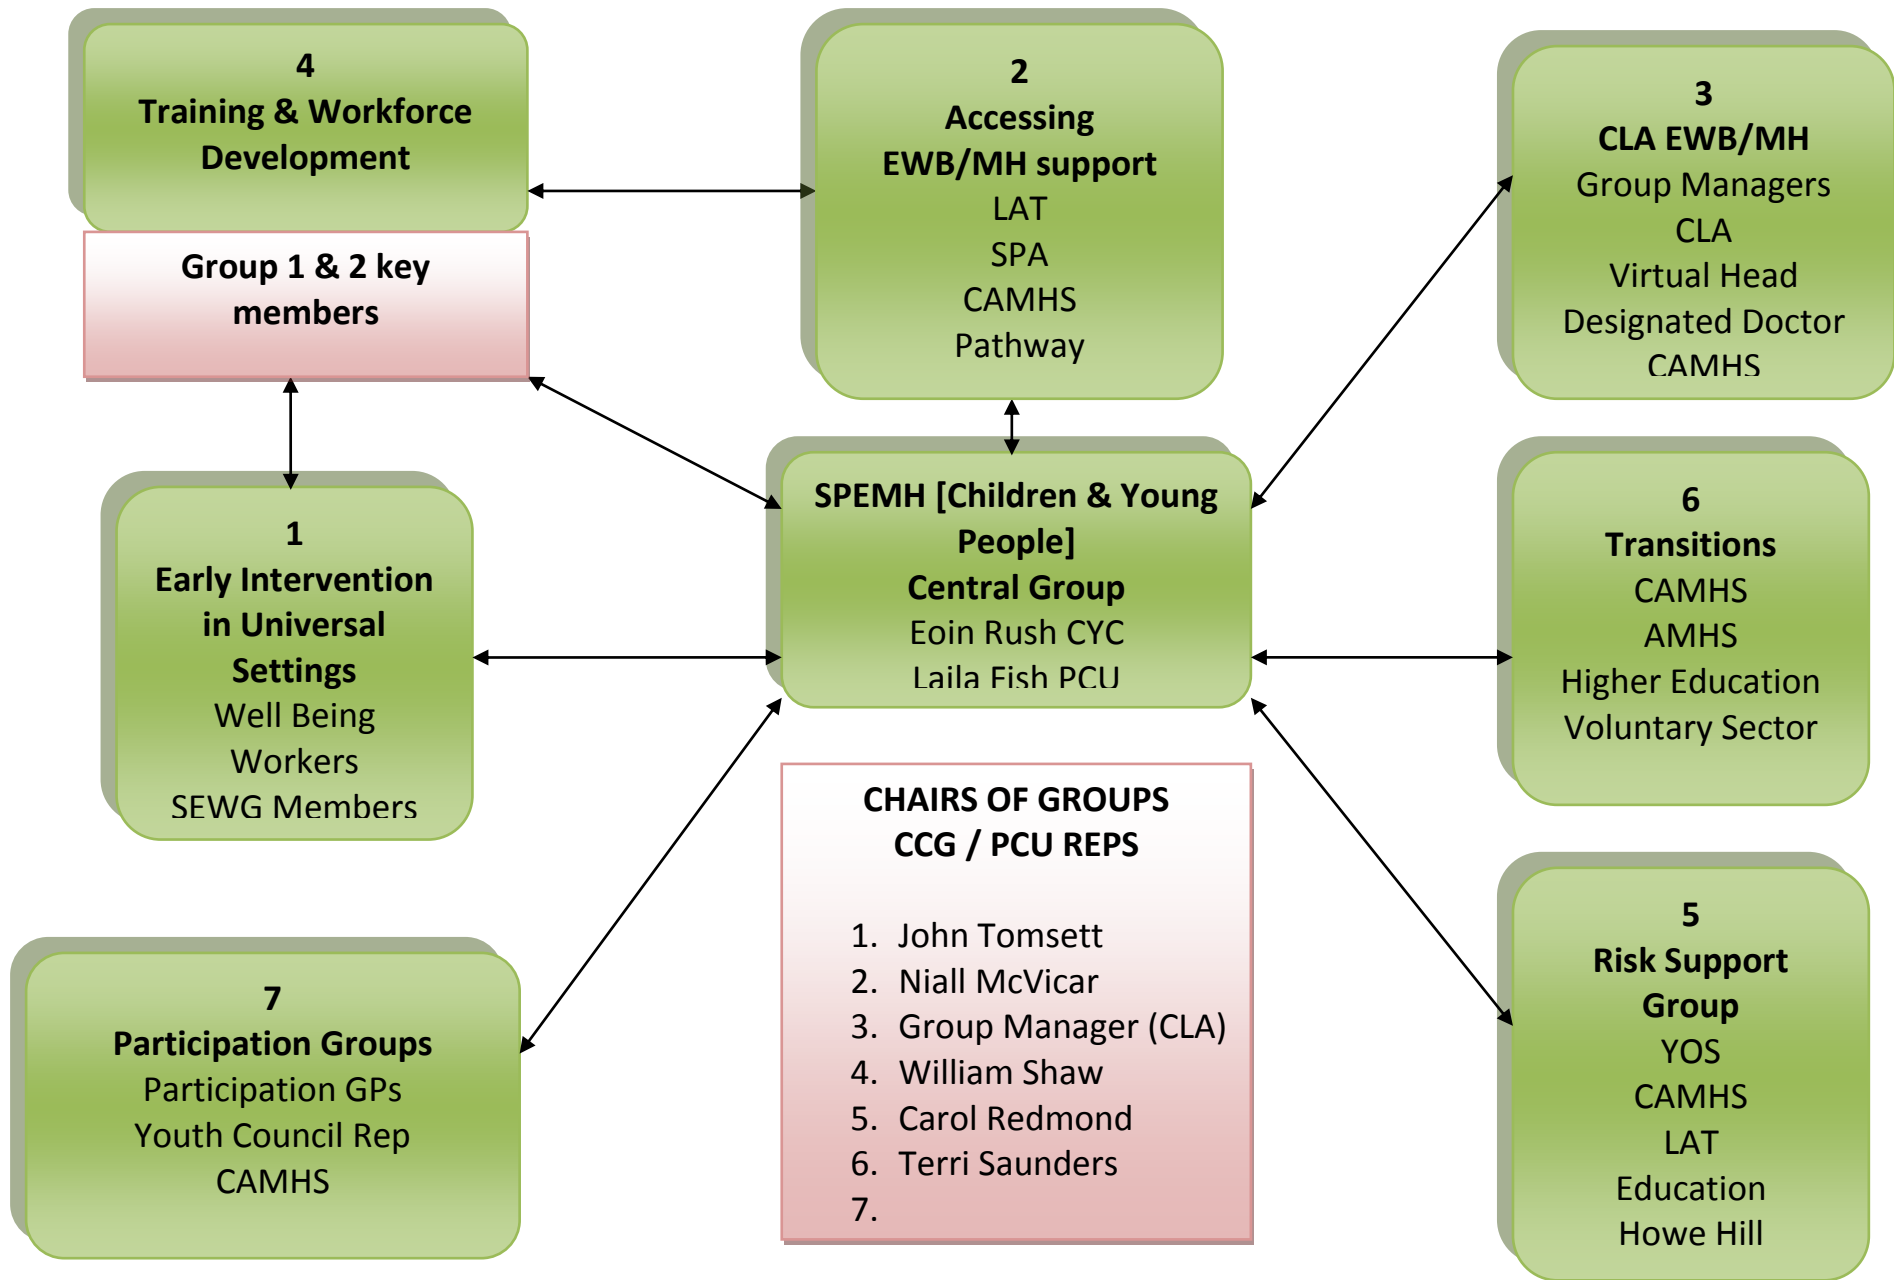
4
Training & Workforce Development

Group 1 & 2 key members

2
Accessing EWB/MH support
LAT
SPA
CAMHS
Pathway

3
CLA EWB/MH
Group Managers
CLA
Virtual Head
Designated Doctor
CAMHS

1
Early Intervention in Universal Settings
Well Being Workers
SEWG Members

SPEMH [Children & Young People]
Central Group
Eoin Rush CYC
Laila Fish PCU

6
Transitions
CAMHS
AMHS
Higher Education
Voluntary Sector

CHAIRS OF GROUPS
CCG / PCU REPS

1. John Tomsett
2. Niall McVicar
3. Group Manager (CLA)
4. William Shaw
5. Carol Redmond
6. Terri Saunders
7.

7
Participation Groups
Participation GPs
Youth Council Rep
CAMHS

5
Risk Support Group
YOS
CAMHS
LAT
Education
Howe Hill